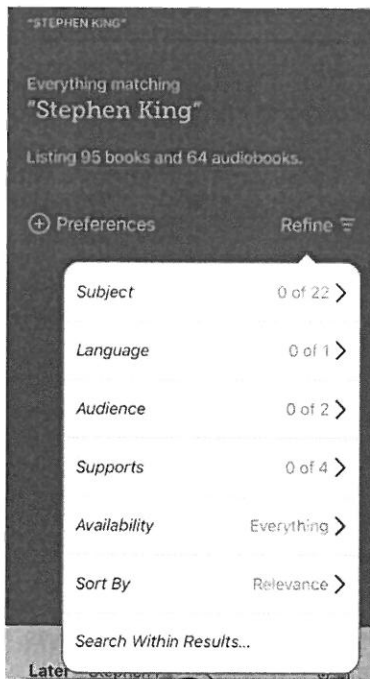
"STEPHEN KING"

Everything matching
"Stephen King"

Listing 95 books and 64 audiobooks.

Preferences

Refine

Subject 0 of 22 >

Language 0 of 1 >

Audience 0 of 2 >

Supports 0 of 4 >

Availability Everything >

Sort By Relevance >

Search Within Results...

Later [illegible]